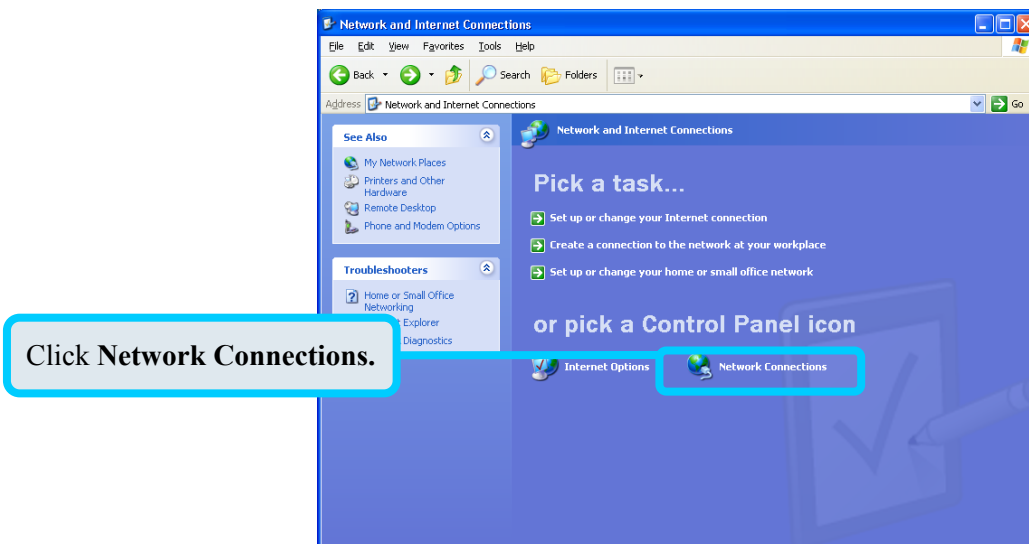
Network and Internet Connections

File Edit View Favorites Tools Help

Back Search Folders

Address Network and Internet Connections Go

See Also

My Network Places

Printers and Other Hardware

Remote Desktop

Phone and Modem Options

Troubleshooters

Home or Small Office Networking

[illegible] Explorer

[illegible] Diagnostics

Network and Internet Connections

Pick a task...

Set up or change your Internet connection

Create a connection to the network at your workplace

Set up or change your home or small office network

or pick a Control Panel icon

Internet Options

Network Connections

Click **Network Connections.**